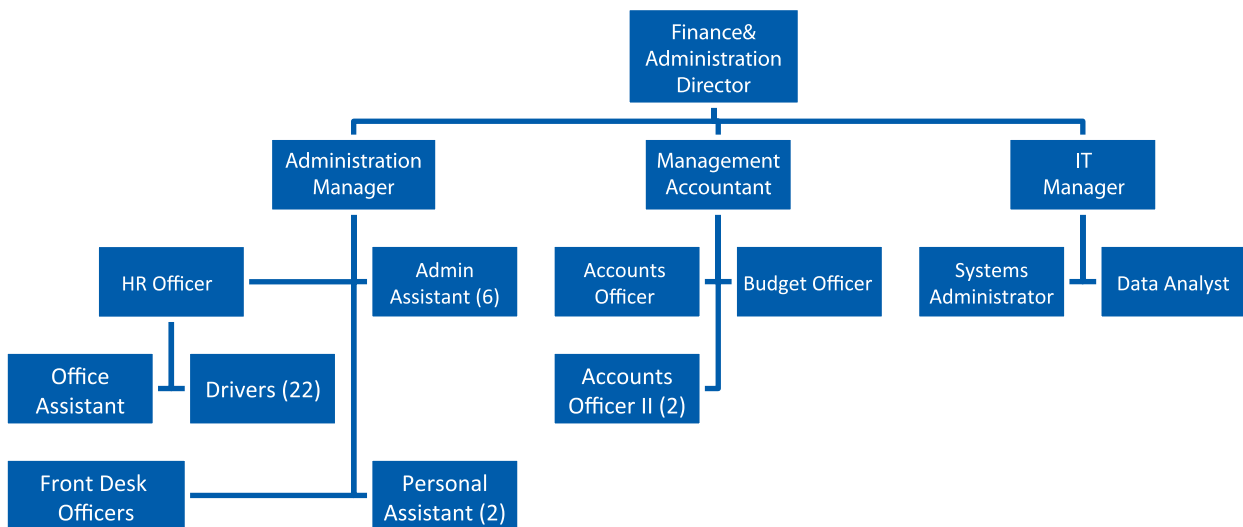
Finance& Administration Director

Administration Manager

Management Accountant

IT Manager

HR Officer

Admin Assistant (6)

Accounts Officer

Budget Officer

Systems Administrator

Data Analyst

Office Assistant

Drivers (22)

Accounts Officer II (2)

Front Desk Officers

Personal Assistant (2)